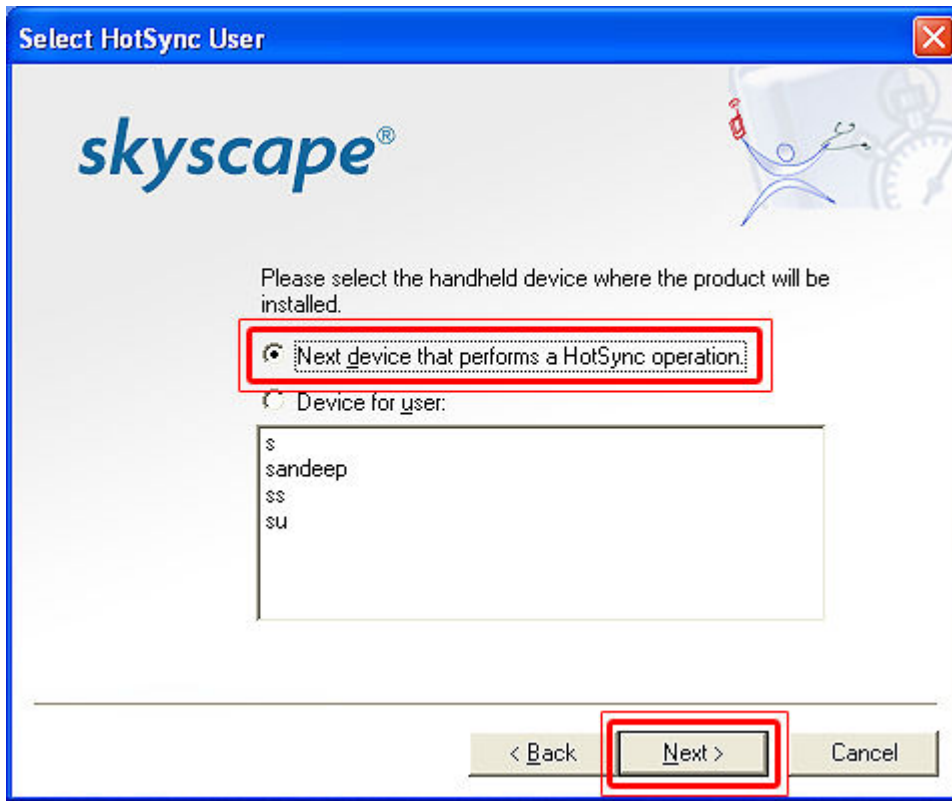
Select HotSync User

skyscape®

Please select the handheld device where the product will be installed.

Next device that performs a HotSync operation.

Device for user:

s
sandeep
ss
su

< Back

Next >

Cancel